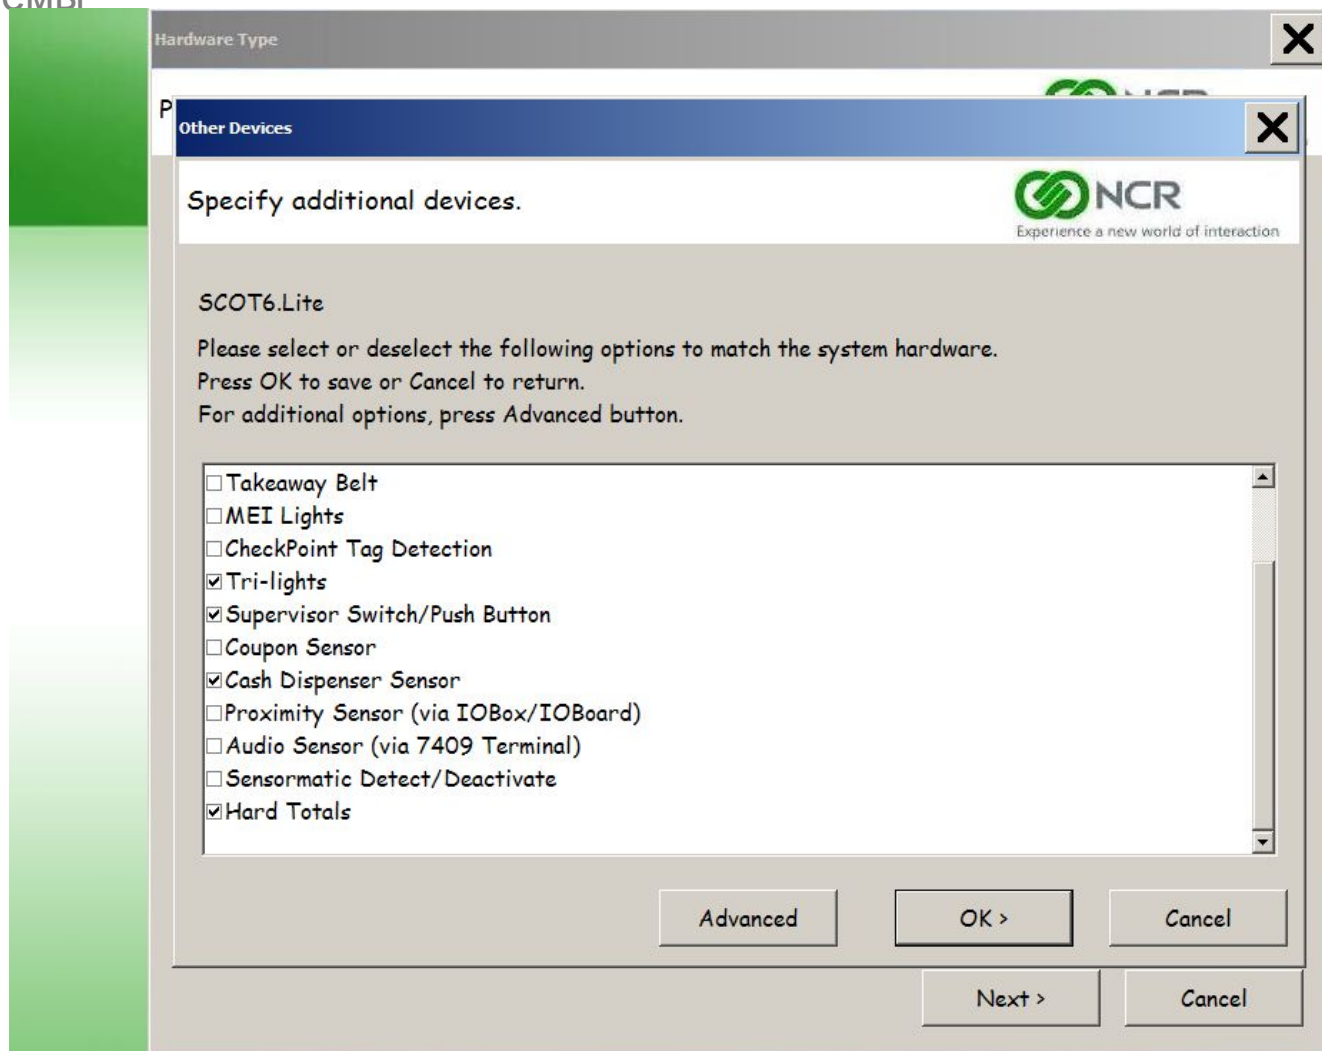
Hardware Type

P

Other Devices

Specify additional devices.

NCR
Experience a new world of interaction

SCOT6.Lite

Please select or deselect the following options to match the system hardware.
Press OK to save or Cancel to return.
For additional options, press Advanced button.

☐ Takeaway Belt
☐ MEI Lights
☐ CheckPoint Tag Detection
☑ Tri-lights
☑ Supervisor Switch/Push Button
☐ Coupon Sensor
☑ Cash Dispenser Sensor
☐ Proximity Sensor (via IOBox/IOBoard)
☐ Audio Sensor (via 7409 Terminal)
☐ Sensormatic Detect/Deactivate
☑ Hard Totals

Advanced
OK >
Cancel

Next >
Cancel